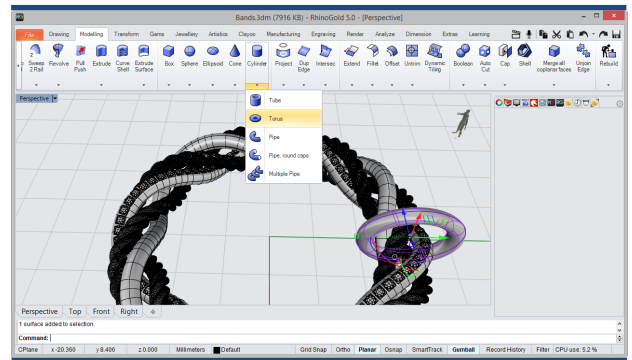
Bands.3dm (7916 KB) - RhinoGold 5.0 - [Perspective]

File | Drawing | Modelling | Transform | Gems | Jewellery | Artistics | Clayoo | Manufacturing | Engraving | Render | Analyze | Dimension | Extras | Learning

Sweep 2 Rail | Revolve | Pull Push | Extrude | Curve Shell | Extrude Surface | Box | Sphere | Ellipsoid | Cone | Cylinder | Project | Dup Edge | Intersec | Extend | Fillet | Offset | Untrim | Dynamic Tiling | Boolean | Auto Cut | Cap | Shell | Merge all coplanar faces | Unjoin Edge | Rebuild

Perspective

Tube
Torus
Pipe
Pipe, round caps
Multiple Pipe

Perspective | Top | Front | Right

1 surface added to selection.
Command:

CPlane | x -20.360 | y 8.406 | z 0.000 | Millimeters | Default | Grid Snap | Ortho | Planar | Osnap | SmartTrack | Gumball | Record History | Filter | CPU use: 5.2 %